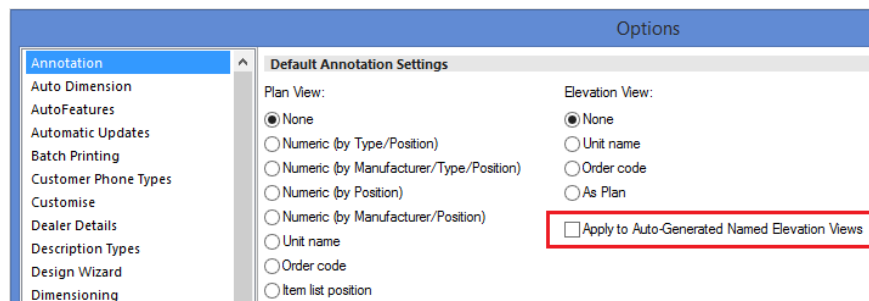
Options

Annotation
Auto Dimension
AutoFeatures
Automatic Updates
Batch Printing
Customer Phone Types
Customise
Dealer Details
Description Types
Design Wizard
Dimensioning

Default Annotation Settings

Plan View:
None
Numeric (by Type/Position)
Numeric (by Manufacturer/Type/Position)
Numeric (by Position)
Numeric (by Manufacturer/Position)
Unit name
Order code
Item list position

Elevation View:
None
Unit name
Order code
As Plan

Apply to Auto-Generated Named Elevation Views